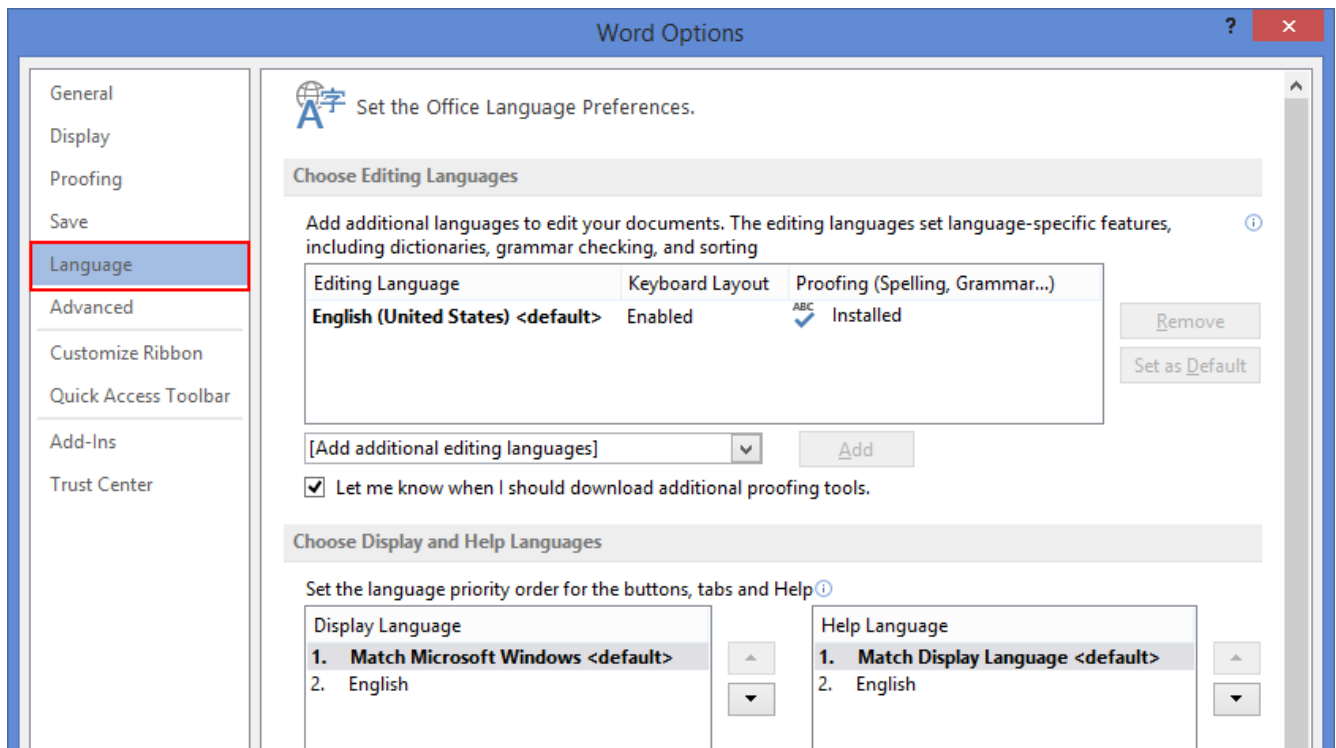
Word Options

?

General
Display
Proofing
Save
Language
Advanced
Customize Ribbon
Quick Access Toolbar
Add-Ins
Trust Center

Set the Office Language Preferences.

Choose Editing Languages

Add additional languages to edit your documents. The editing languages set language-specific features, including dictionaries, grammar checking, and sorting

| Editing Language | Keyboard Layout | Proofing (Spelling, Grammar...) |
|---|---|---|
| English (United States) <default> | Enabled | ABC Installed |

Remove
Set as Default

[Add additional editing languages]
Add

Let me know when I should download additional proofing tools.

Choose Display and Help Languages

Set the language priority order for the buttons, tabs and Help

Display Language
1. Match Microsoft Windows <default>
2. English

Help Language
1. Match Display Language <default>
2. English